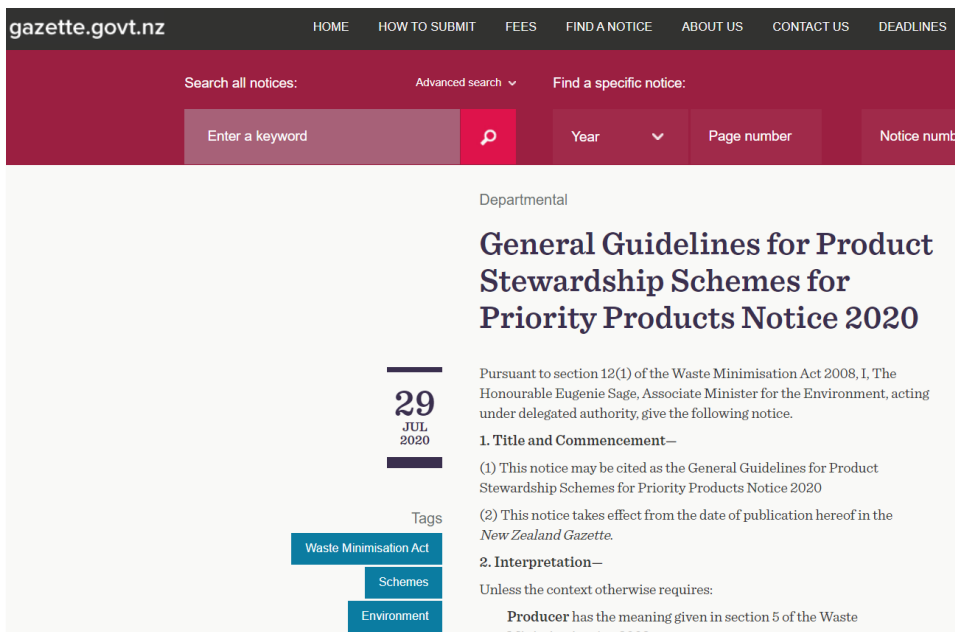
gazette.govt.nz

HOME HOW TO SUBMIT FEES FIND A NOTICE ABOUT US CONTACT US DEADLINES

Search all notices:

Advanced search

Find a specific notice:

Enter a keyword

Year

Page number

Notice numb

Departmental

General Guidelines for Product Stewardship Schemes for Priority Products Notice 2020

29
JUL
2020

Tags

Waste Minimisation Act

Schemes

Environment

Pursuant to section 12(1) of the Waste Minimisation Act 2008, I, The Honourable Eugenie Sage, Associate Minister for the Environment, acting under delegated authority, give the following notice.

1. Title and Commencement—

(1) This notice may be cited as the General Guidelines for Product Stewardship Schemes for Priority Products Notice 2020

(2) This notice takes effect from the date of publication hereof in the *New Zealand Gazette*.

2. Interpretation—

Unless the context otherwise requires:

**Producer** has the meaning given in section 5 of the Waste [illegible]